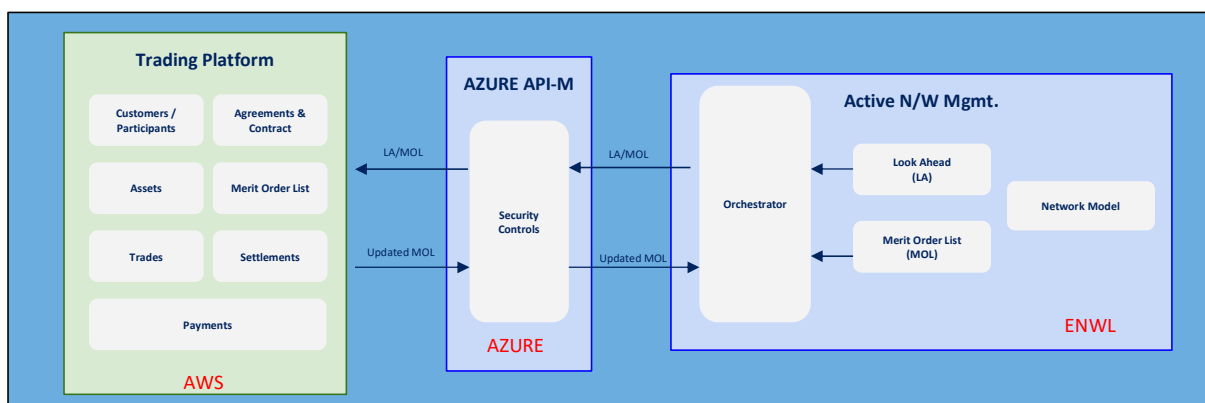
Trading Platform

Customers / Participants

Agreements & Contract

Assets

Merit Order List

Trades

Settlements

Payments

AWS

AZURE API-M

LA/MOL

Updated MOL

Security Controls

LA/MOL

Updated MOL

AZURE

Active N/W Mgmt.

Orchestrator

Look Ahead (LA)

Merit Order List (MOL)

Network Model

ENWL